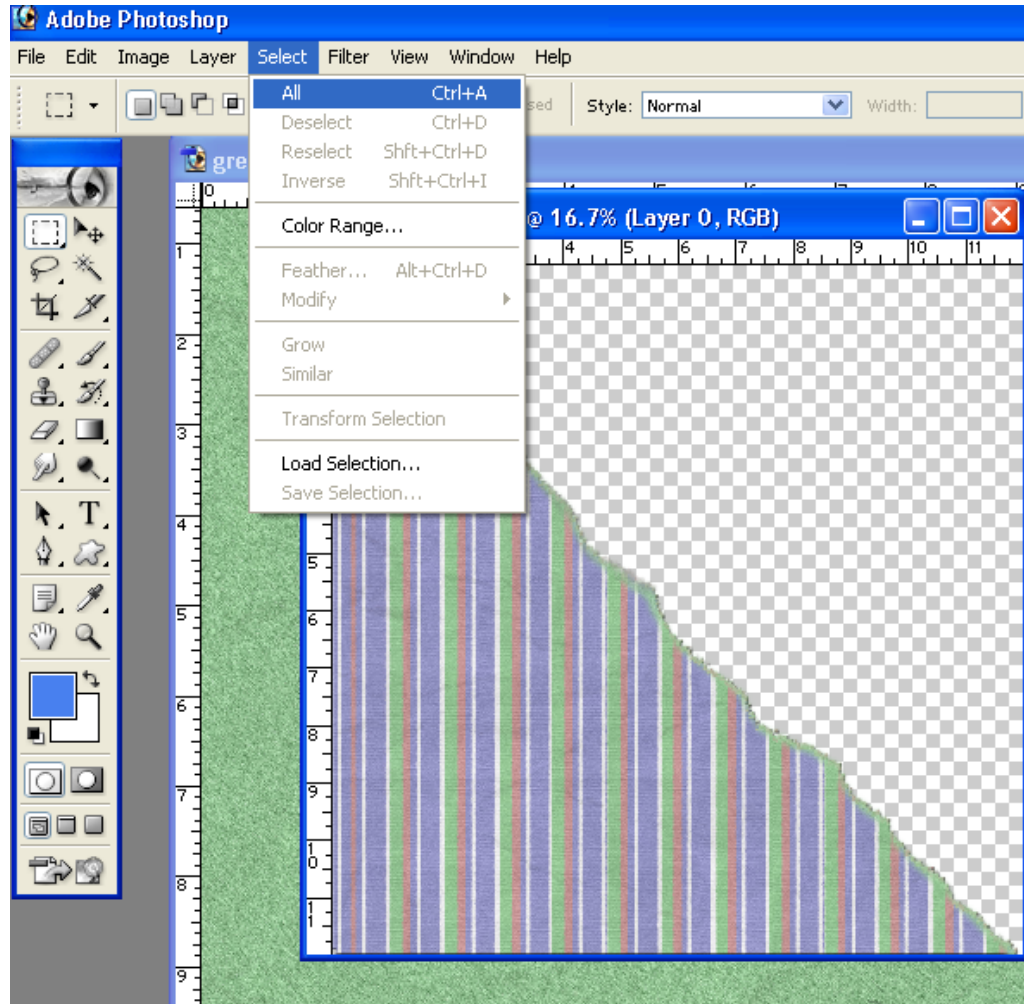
Adobe Photoshop

File Edit Image Layer Select Filter View Window Help

sed Style: Normal Width:

All Ctrl+A
Deselect Ctrl+D
Reselect Shft+Ctrl+D
Inverse Shft+Ctrl+I
Color Range...
Feather... Alt+Ctrl+D
Modify
Grow
Similar
Transform Selection
Load Selection...
Save Selection...

gre

@ 16.7% (Layer 0, RGB)

0 1 2 3 4 5 6 7 8 9 10 11
1 2 3 4 5 6 7 8 9
5 6 7 8 9 10 11